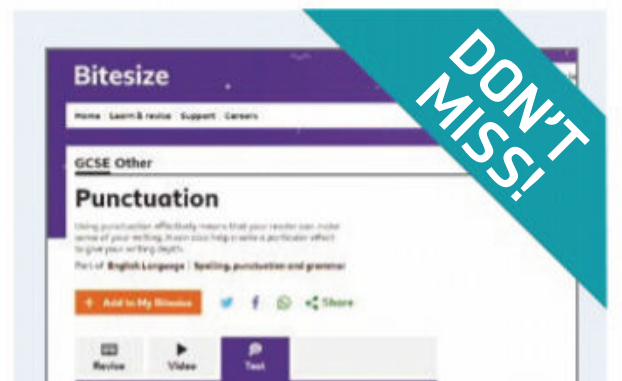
Bitesize

Home Learn & revise Support Careers

GCSE Other

Punctuation

Using punctuation effectively means that your reader can make sense of your writing. It can also help create a particular effect to give your writing depth.

Part of English Language | Spelling, punctuation and grammar

+ Add to My Bitesize

Share

Revise Video Test

DON'T MISS!